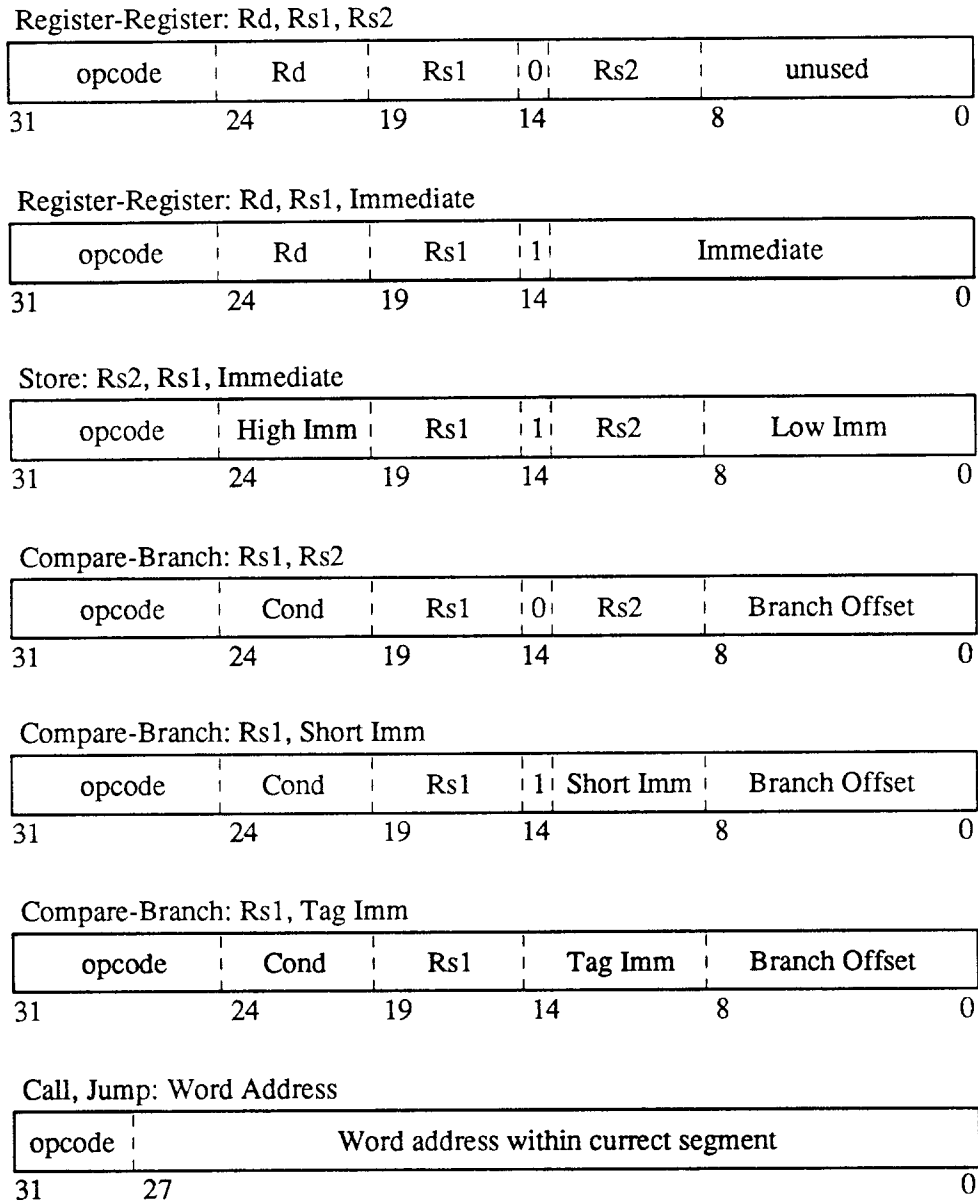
Register-Register: Rd, Rs1, Rs2

| opcode | Rd | Rs1 | 0 | Rs2 | unused |
|---|---|---|---|---|---|
| 31 | 24 | 19 | 14 | 8 | 0 |

Register-Register: Rd, Rs1, Immediate

| opcode | Rd | Rs1 | 1 | Immediate |
|---|---|---|---|---|
| 31 | 24 | 19 | 14 | 0 |

Store: Rs2, Rs1, Immediate

| opcode | High Imm | Rs1 | 1 | Rs2 | Low Imm |
|---|---|---|---|---|---|
| 31 | 24 | 19 | 14 | 8 | 0 |

Compare-Branch: Rs1, Rs2

| opcode | Cond | Rs1 | 0 | Rs2 | Branch Offset |
|---|---|---|---|---|---|
| 31 | 24 | 19 | 14 | 8 | 0 |

Compare-Branch: Rs1, Short Imm

| opcode | Cond | Rs1 | 1 | Short Imm | Branch Offset |
|---|---|---|---|---|---|
| 31 | 24 | 19 | 14 | 8 | 0 |

Compare-Branch: Rs1, Tag Imm

| opcode | Cond | Rs1 | Tag Imm | Branch Offset |
|---|---|---|---|---|
| 31 | 24 | 19 | 14 | 8 | 0 |

Call, Jump: Word Address

| opcode | Word address within currect segment |
|---|---|
| 31 | 27 | 0 |